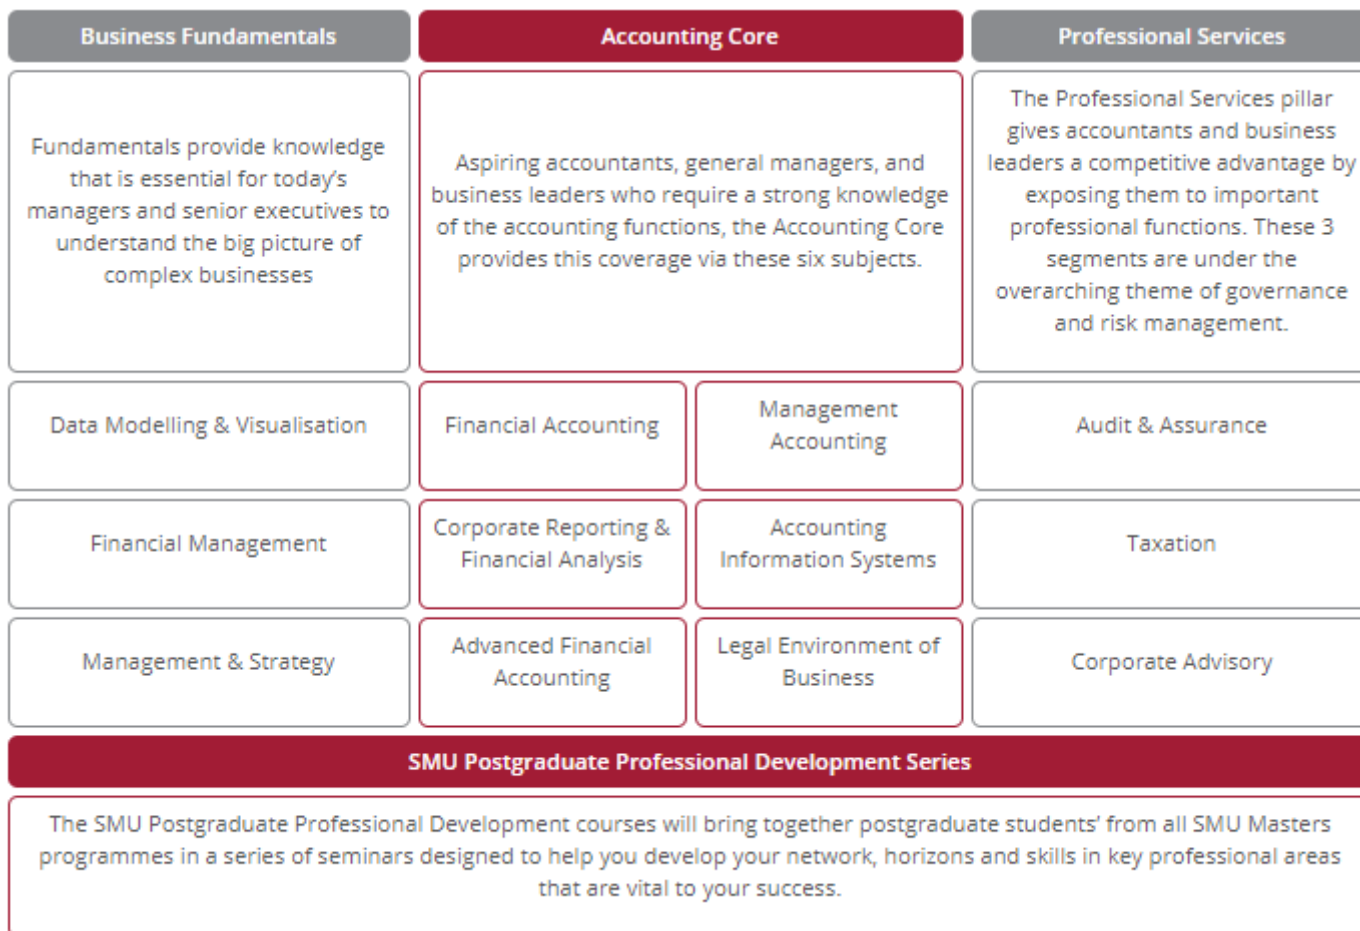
| Business Fundamentals | Accounting Core | | Professional Services |
|---|---|---|---|
| Fundamentals provide knowledge that is essential for today's managers and senior executives to understand the big picture of complex businesses | Aspiring accountants, general managers, and business leaders who require a strong knowledge of the accounting functions, the Accounting Core provides this coverage via these six subjects. | | The Professional Services pillar gives accountants and business leaders a competitive advantage by exposing them to important professional functions. These 3 segments are under the overarching theme of governance and risk management. |
| Data Modelling & Visualisation | Financial Accounting | Management Accounting | Audit & Assurance |
| Financial Management | Corporate Reporting & Financial Analysis | Accounting Information Systems | Taxation |
| Management & Strategy | Advanced Financial Accounting | Legal Environment of Business | Corporate Advisory |

SMU Postgraduate Professional Development Series

The SMU Postgraduate Professional Development courses will bring together postgraduate students' from all SMU Masters programmes in a series of seminars designed to help you develop your network, horizons and skills in key professional areas that are vital to your success.